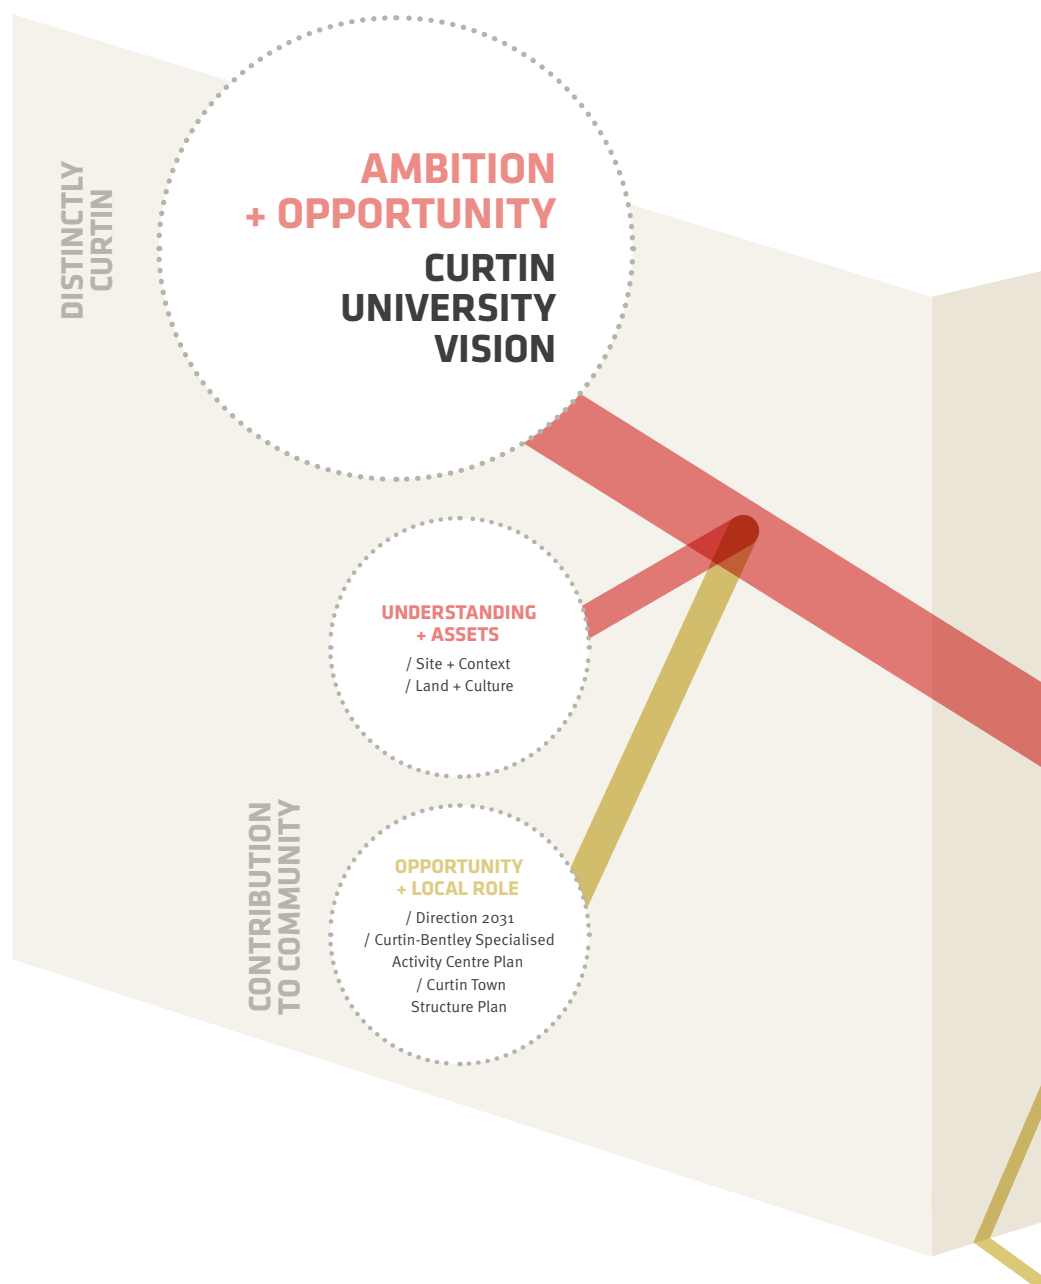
DISTINCTLY CURTIN

AMBITION + OPPORTUNITY

CURTIN UNIVERSITY VISION

UNDERSTANDING + ASSETS

/ Site + Context
/ Land + Culture

CONTRIBUTION TO COMMUNITY

OPPORTUNITY + LOCAL ROLE

/ Direction 2031
/ Curtin-Bentley Specialised Activity Centre Plan
/ Curtin Town Structure Plan